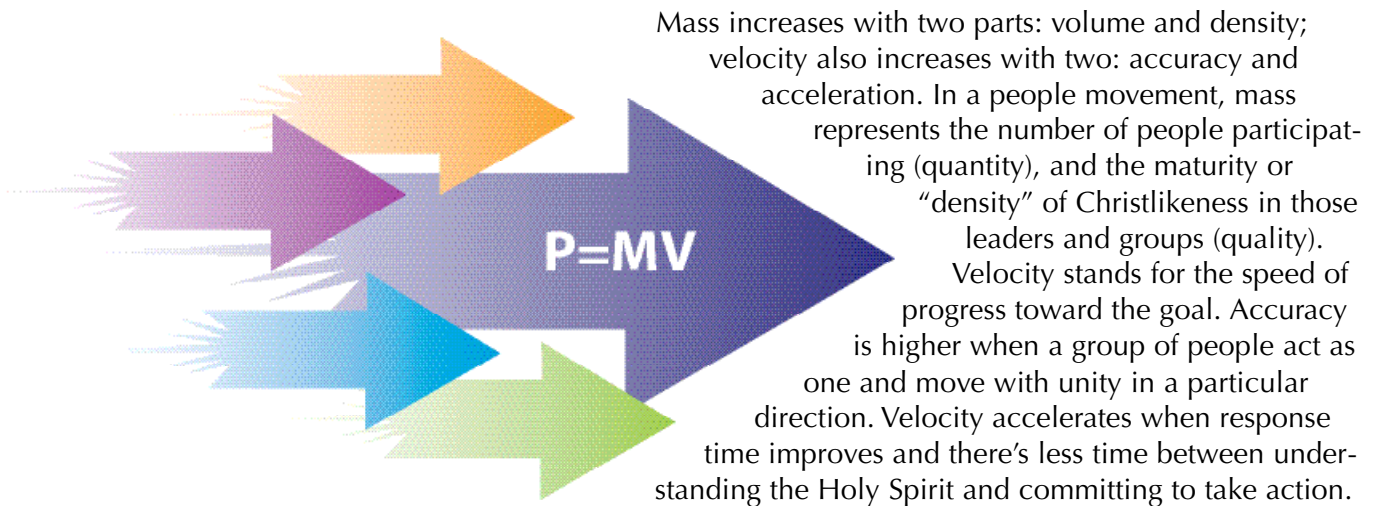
P=MV

Mass increases with two parts: volume and density; velocity also increases with two: accuracy and acceleration. In a people movement, mass represents the number of people participating (quantity), and the maturity or “density” of Christlikeness in those leaders and groups (quality). Velocity stands for the speed of progress toward the goal. Accuracy is higher when a group of people act as one and move with unity in a particular direction. Velocity accelerates when response time improves and there’s less time between understanding the Holy Spirit and committing to take action.